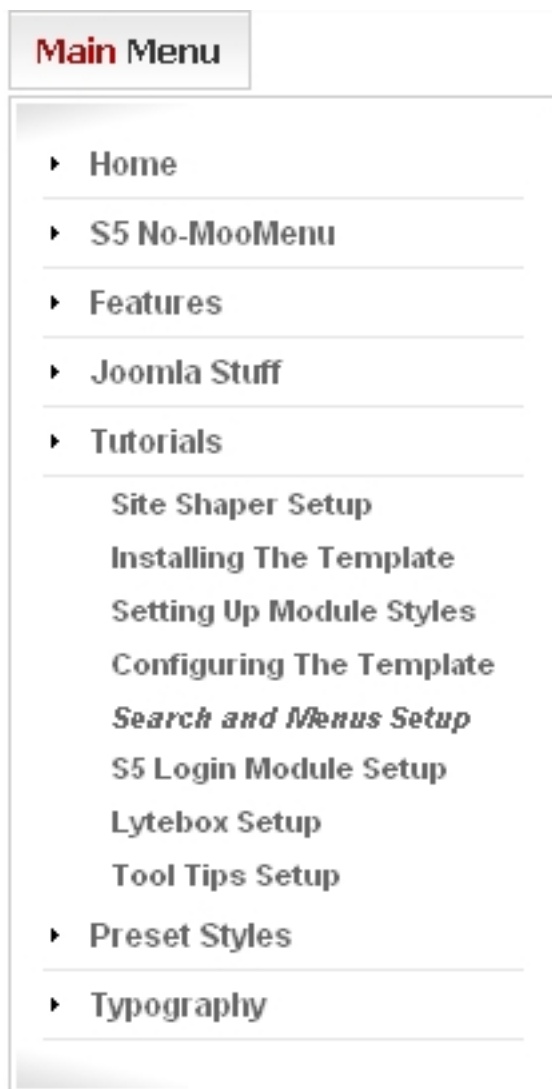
Main Menu

Home

S5 No-MooMenu

Features

Joomla Stuff

Tutorials

Site Shaper Setup

Installing The Template

Setting Up Module Styles

Configuring The Template

Search and Menus Setup

S5 Login Module Setup

Lytebox Setup

Tool Tips Setup

Preset Styles

Typography